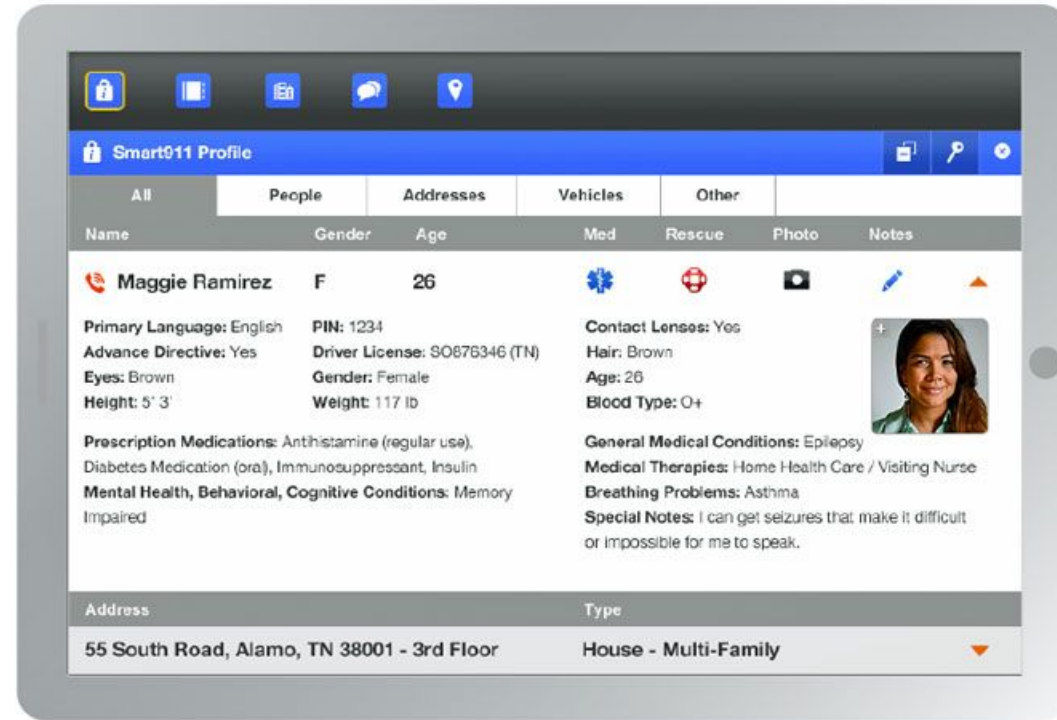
Smart911 Profile

| All | People | Addresses | Vehicles | Other |
|---|---|---|---|---|

| Name | Gender | Age | Med | Rescue | Photo | Notes |
|---|---|---|---|---|---|---|
| Maggie Ramirez | F | 26 | | | | |

Primary Language: English
Advance Directive: Yes
Eyes: Brown
Height: 5' 3'

PIN: 1234
Driver License: SO876346 (TN)
Gender: Female
Weight: 117 lb

Contact Lenses: Yes
Hair: Brown
Age: 26
Blood Type: O+

Prescription Medications: Antihistamine (regular use), Diabetes Medication (oral), Immunosuppressant, Insulin
Mental Health, Behavioral, Cognitive Conditions: Memory Impaired

General Medical Conditions: Epilepsy
Medical Therapies: Home Health Care / Visiting Nurse
Breathing Problems: Asthma
Special Notes: I can get seizures that make it difficult or impossible for me to speak.

| Address | Type |
|---|---|
| 55 South Road, Alamo, TN 38001 - 3rd Floor | House - Multi-Family |